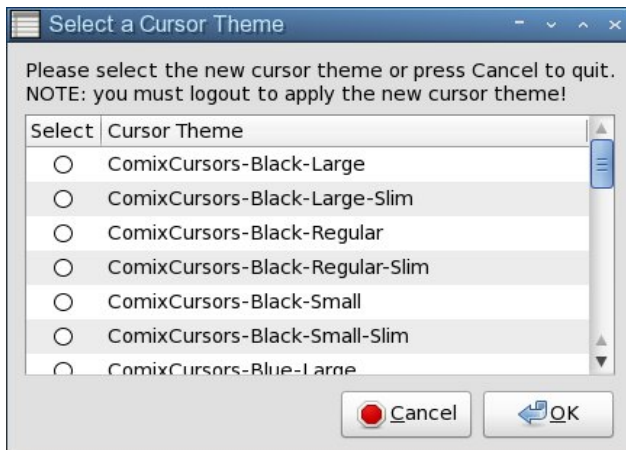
Select a Cursor Theme

Please select the new cursor theme or press Cancel to quit.
NOTE: you must logout to apply the new cursor theme!

| Select | Cursor Theme |
|---|---|
| ○ | ComixCursors-Black-Large |
| ○ | ComixCursors-Black-Large-Slim |
| ○ | ComixCursors-Black-Regular |
| ○ | ComixCursors-Black-Regular-Slim |
| ○ | ComixCursors-Black-Small |
| ○ | ComixCursors-Black-Small-Slim |
| ○ | ComixCursors-Blue-Large |

Cancel OK